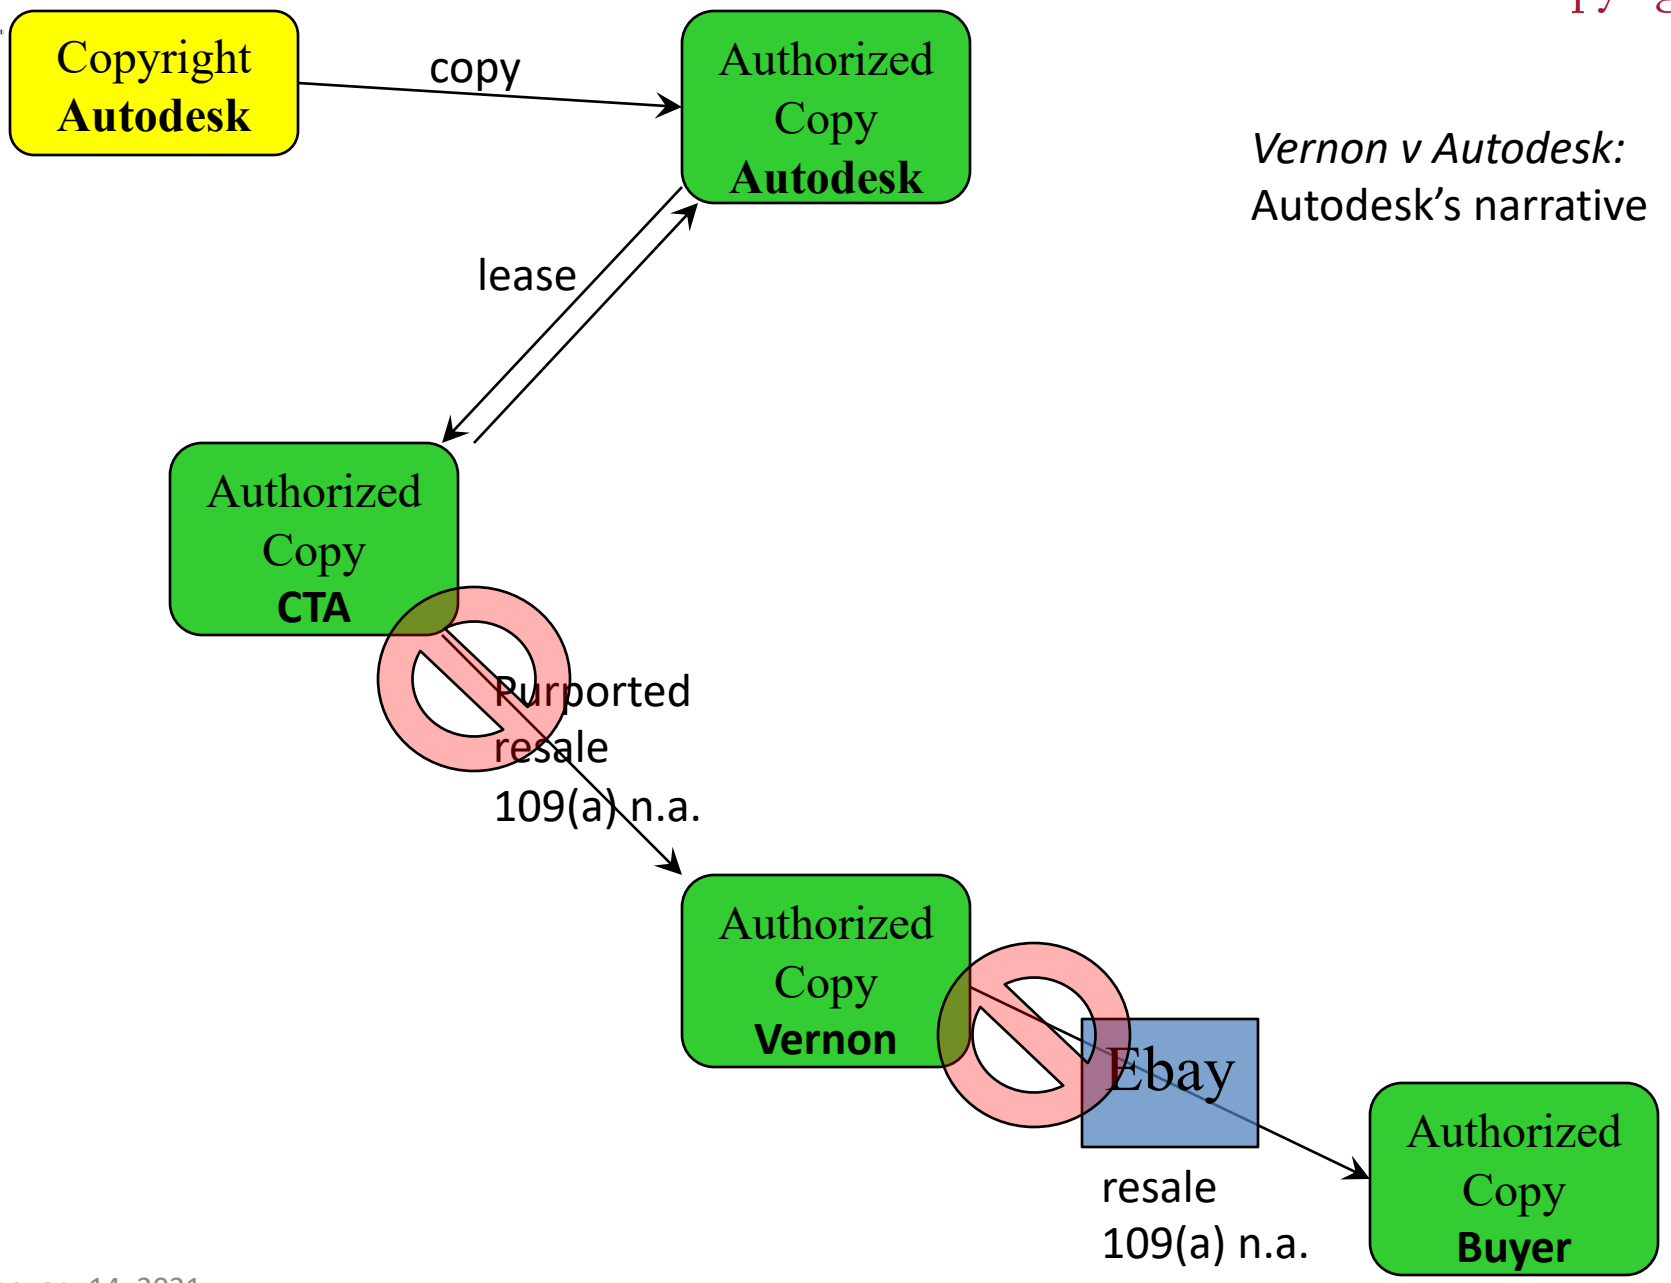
Copyright
Autodesk

copy

Authorized
Copy
Autodesk

Vernon v Autodesk:
Autodesk's narrative

lease

Authorized
Copy
CTA

Purported
resale
109(a) n.a.

Authorized
Copy
Vernon

Ebay

resale
109(a) n.a.

Authorized
Copy
Buyer

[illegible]